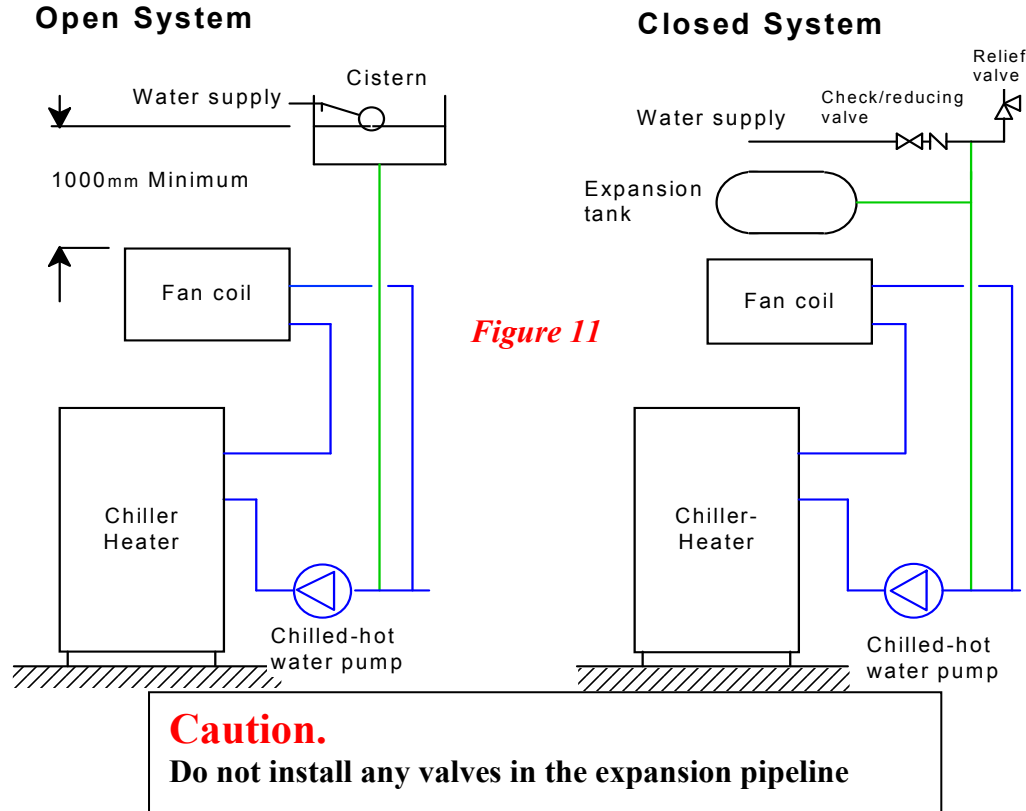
Open System

Cistern

Water supply

1000mm Minimum

Fan coil

Chiller Heater

Chilled-hot water pump

Figure 11

Closed System

Relief valve

Check/reducing valve

Water supply

Expansion tank

Fan coil

Chiller-Heater

Chilled-hot water pump

Caution.

Do not install any valves in the expansion pipeline